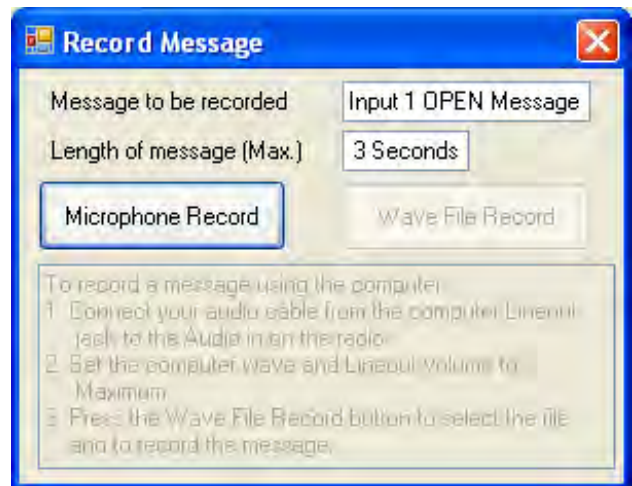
Record Message

Message to be recorded | Input 1 OPEN Message

Length of message (Max.) | 3 Seconds

Microphone Record

Wave File Record

To record a message using the computer:
1. Connect your audio cable from the computer Lineout jack to the Audio in on the radio.
2. Set the computer wave and Lineout Volume to Maximum.
3. Press the Wave File Record button to select the file and to record the message.